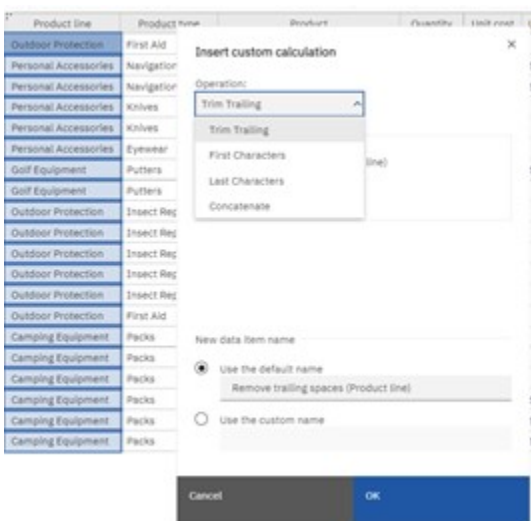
| Product line | Product type | Product | Quantity | Unit cost |
|---|---|---|---|---|
| Outdoor Protection | First Aid | | | |
| Personal Accessories | Navigation | | | |
| Personal Accessories | Navigation | | | |
| Personal Accessories | Knives | | | |
| Personal Accessories | Knives | | | |
| Personal Accessories | Eyewear | | | |
| Golf Equipment | Putters | | | |
| Golf Equipment | Putters | | | |
| Outdoor Protection | Insect Rep | | | |
| Outdoor Protection | Insect Rep | | | |
| Outdoor Protection | Insect Rep | | | |
| Outdoor Protection | Insect Rep | | | |
| Outdoor Protection | Insect Rep | | | |
| Outdoor Protection | First Aid | | | |
| Camping Equipment | Packs | | | |
| Camping Equipment | Packs | | | |
| Camping Equipment | Packs | | | |
| Camping Equipment | Packs | | | |
| Camping Equipment | Packs | | | |
| Camping Equipment | Packs | | | |

Insert custom calculation

×

Operation:

Trim Trailing

Trim Trailing

First Characters

Last Characters

Concatenate

line)

New data item name

Use the default name

Remove trailing spaces (Product line)

Use the custom name

Cancel

OK